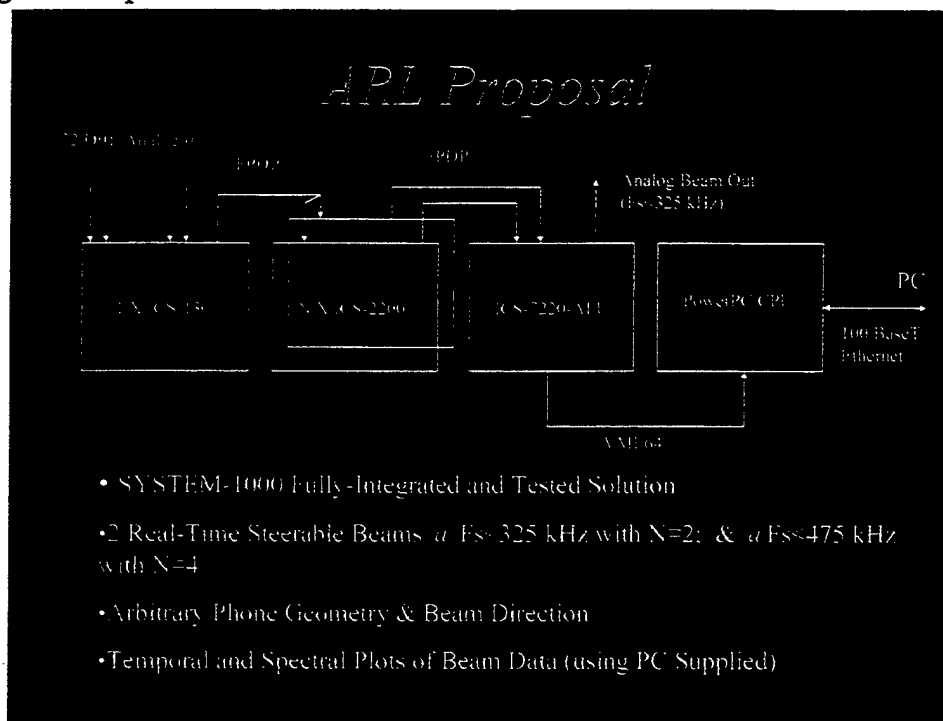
APL Proposal

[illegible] Analog

FPDP

FPDP

Analog Beam Out (Fs<325 kHz)

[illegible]

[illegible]

ICS-7220-AH

PowerPC CPU

PC

100 BaseT Ethernet

VME 64

• SYSTEM-1000 Fully-Integrated and Tested Solution

•2 Real-Time Steerable Beams @ Fs<325 kHz with N=2; & @ Fs<475 kHz with N=4

•Arbitrary Phone Geometry & Beam Direction

•Temporal and Spectral Plots of Beam Data (using PC Supplied)